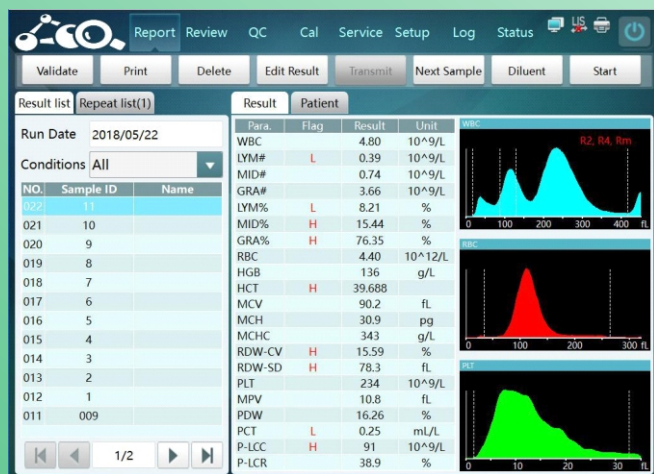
Report Review QC Cal Service Setup Log Status US

Validate Print Delete Edit Result Transmit Next Sample Diluent Start

Result list Repeat list(1)

Run Date 2018/05/22

Conditions All

| NO. | Sample ID | Name |
|---|---|---|
| 022 | 11 | |
| 021 | 10 | |
| 020 | 9 | |
| 019 | 8 | |
| 018 | 7 | |
| 017 | 6 | |
| 016 | 5 | |
| 015 | 4 | |
| 014 | 3 | |
| 013 | 2 | |
| 012 | 1 | |
| 011 | 009 | |

1/2

Result Patient

| Para. | Flag | Result | Unit |
|---|---|---|---|
| WBC | | 4.80 | 10^9/L |
| LYM# | L | 0.39 | 10^9/L |
| MID# | | 0.74 | 10^9/L |
| GRA# | | 3.66 | 10^9/L |
| LYM% | L | 8.21 | % |
| MID% | H | 15.44 | % |
| GRA% | H | 76.35 | % |
| RBC | | 4.40 | 10^12/L |
| HGB | | 136 | g/L |
| HCT | H | 39.688 | |
| MCV | | 90.2 | fL |
| MCH | | 30.9 | pg |
| MCHC | | 343 | g/L |
| RDW-CV | H | 15.59 | % |
| RDW-SD | H | 78.3 | fL |
| PLT | | 234 | 10^9/L |
| MPV | | 10.8 | fL |
| PDW | | 16.26 | % |
| PCT | L | 0.25 | mL/L |
| P-LCC | H | 91 | 10^9/L |
| P-LCR | | 38.9 | % |

WBC
R2, R4, Rm
0 100 200 300 400 fL

RBC
0 100 200 300 fL

PLT
0 10 20 30 fL